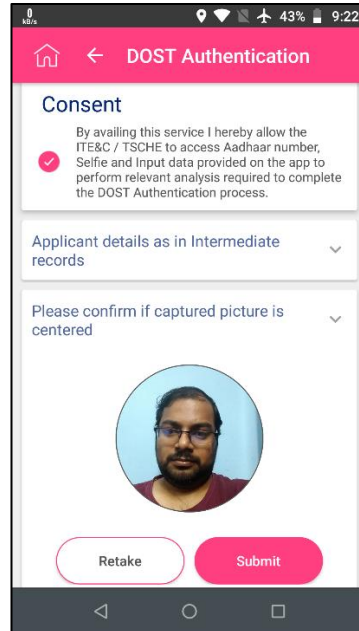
0 kB/s

43% 9:22

DOST Authentication

Consent

By availing this service I hereby allow the ITE&C / TSCHE to access Aadhaar number, Selfie and Input data provided on the app to perform relevant analysis required to complete the DOST Authentication process.

Applicant details as in Intermediate records

Please confirm if captured picture is centered

Retake

Submit